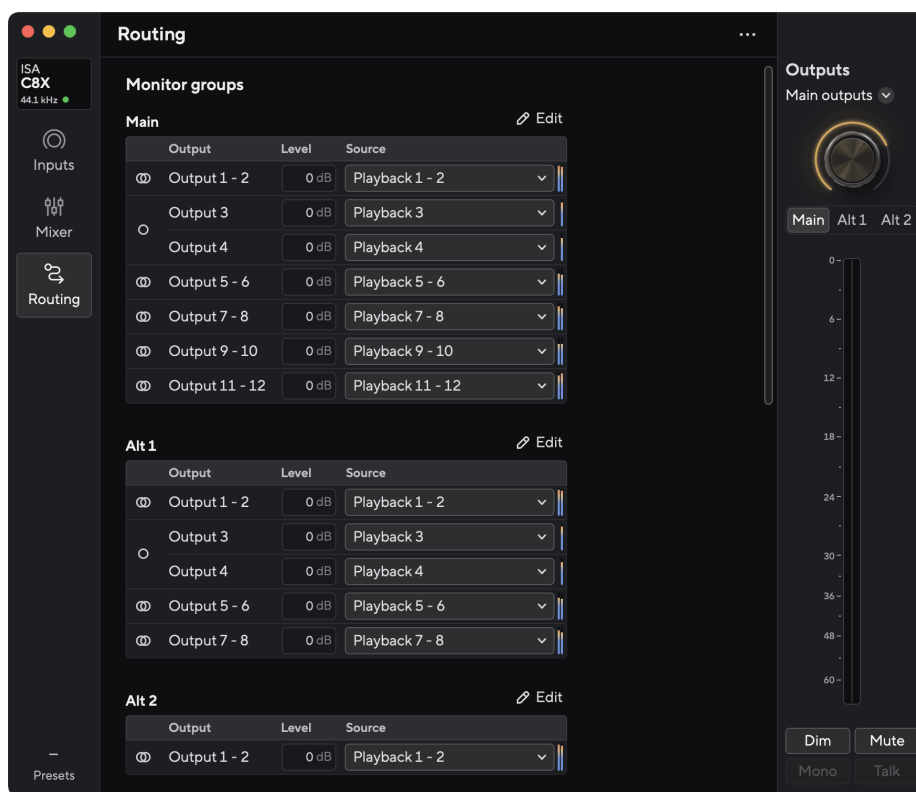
ISA
C8X
44.1 kHz

Inputs

Mixer

Routing

Presets

Routing

...

Monitor groups

Main

Edit

| | Output | Level | Source |
|---|---|---|---|
| | Output 1 - 2 | 0 dB | Playback 1 - 2 |
| | Output 3 | 0 dB | Playback 3 |
| | Output 4 | 0 dB | Playback 4 |
| | Output 5 - 6 | 0 dB | Playback 5 - 6 |
| | Output 7 - 8 | 0 dB | Playback 7 - 8 |
| | Output 9 - 10 | 0 dB | Playback 9 - 10 |
| | Output 11 - 12 | 0 dB | Playback 11 - 12 |

Alt 1

Edit

| | Output | Level | Source |
|---|---|---|---|
| | Output 1 - 2 | 0 dB | Playback 1 - 2 |
| | Output 3 | 0 dB | Playback 3 |
| | Output 4 | 0 dB | Playback 4 |
| | Output 5 - 6 | 0 dB | Playback 5 - 6 |
| | Output 7 - 8 | 0 dB | Playback 7 - 8 |

Alt 2

Edit

| | Output | Level | Source |
|---|---|---|---|
| | Output 1 - 2 | 0 dB | Playback 1 - 2 |

Outputs

Main outputs

Main Alt 1 Alt 2

0
6
12
18
24
30
36
48
60

Dim Mute
Mono Talk